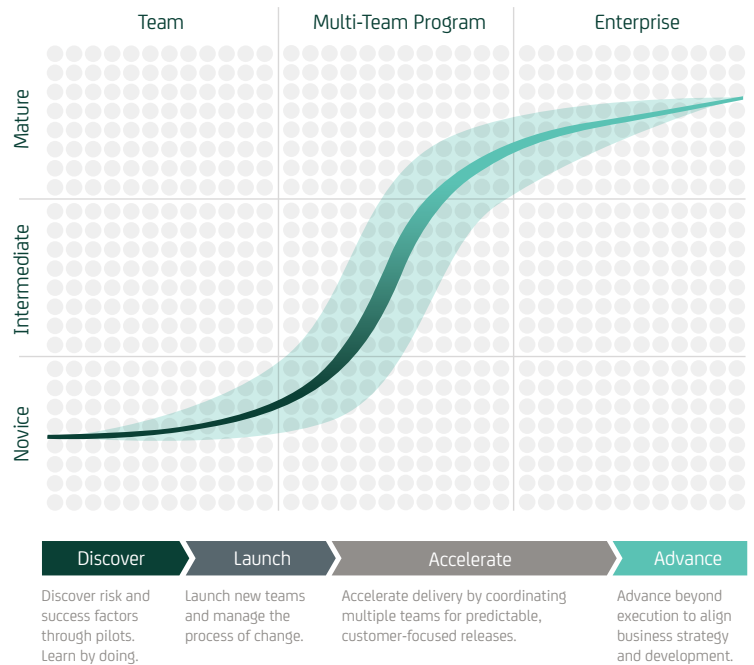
Team

Multi-Team Program

Enterprise

Mature

Intermediate

Novice

Discover

Launch

Accelerate

Advance

Discover risk and success factors through pilots. Learn by doing.

Launch new teams and manage the process of change.

Accelerate delivery by coordinating multiple teams for predictable, customer-focused releases.

Advance beyond execution to align business strategy and development.